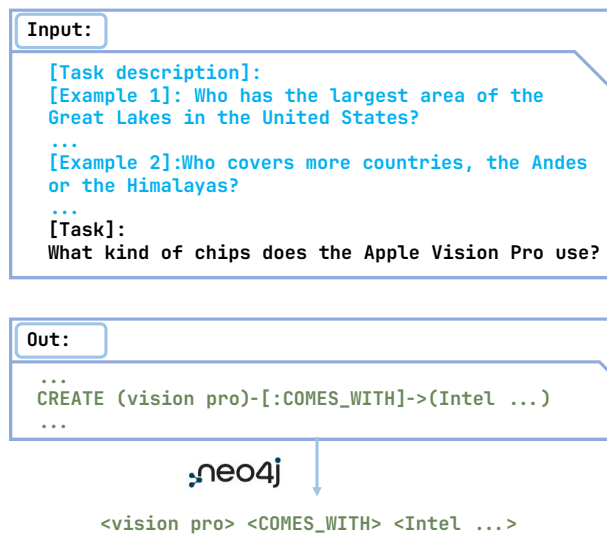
Input:

[Task description]:
[Example 1]: Who has the largest area of the Great Lakes in the United States?
...
[Example 2]:Who covers more countries, the Andes or the Himalayas?
...
[Task]:
What kind of chips does the Apple Vision Pro use?

Out:

...
CREATE (vision pro)-[:COMES_WITH]->(Intel ...)
...

neo4j

<vision pro> <COMES_WITH> <Intel ...>